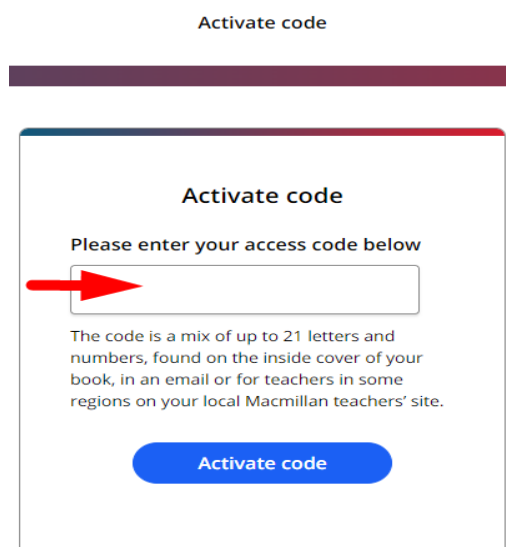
Activate code

Activate code

Please enter your access code below

The code is a mix of up to 21 letters and numbers, found on the inside cover of your book, in an email or for teachers in some regions on your local Macmillan teachers' site.

Activate code